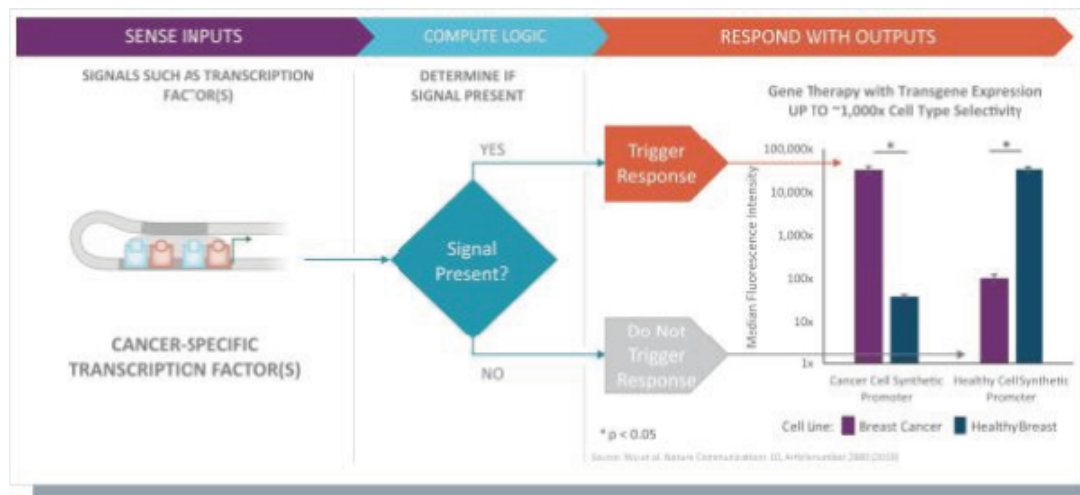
SENSE INPUTS

COMPUTE LOGIC

RESPOND WITH OUTPUTS

SIGNALS SUCH AS TRANSCRIPTION FAC"OR(S)

DETERMINE IF SIGNAL PRESENT

Gene Therapy with Transgene Expression UP TO ~1,000x Cell Type Selectivity

YES

Trigger Response

Signal Present?

NO

Do Not Trigger Response

CANCER-SPECIFIC TRANSCRIPTION FACTOR(S)

100,000x
10,000x
1,000x
100x
10x
1x

Median Fluorescence Intensity

*

*

Cancer Cell Synthetic Promoter

Healthy CellSynthetic Promoter

* p < 0.05

Cell Line: Breast Cancer HealthyBreast

Source: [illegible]